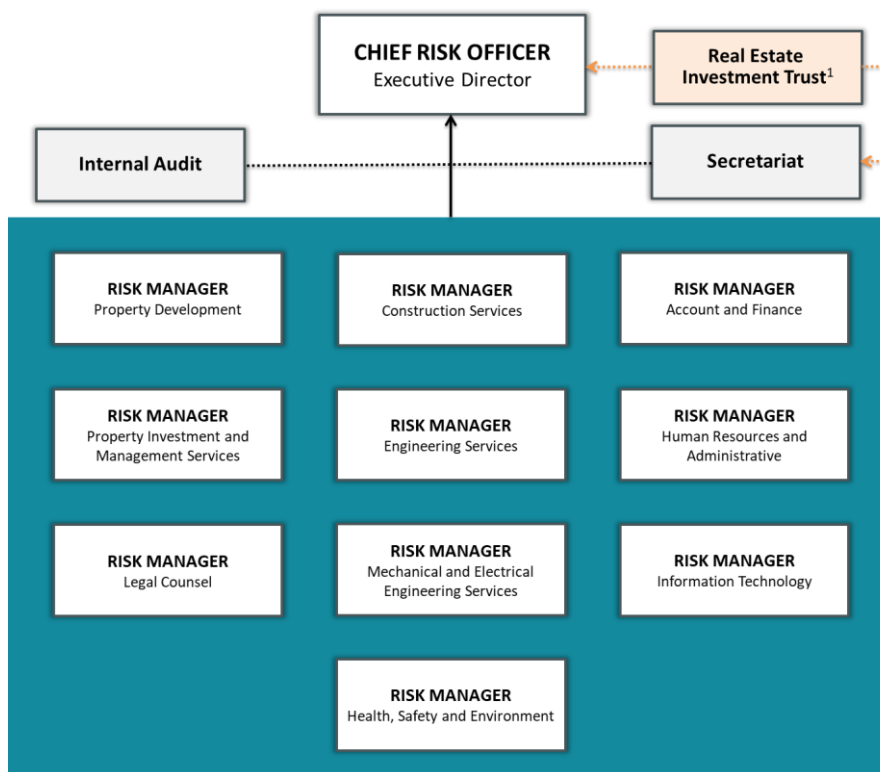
CHIEF RISK OFFICER
Executive Director

Real Estate Investment Trust$^1$

Internal Audit

Secretariat

RISK MANAGER
Property Development

RISK MANAGER
Construction Services

RISK MANAGER
Account and Finance

RISK MANAGER
Property Investment and Management Services

RISK MANAGER
Engineering Services

RISK MANAGER
Human Resources and Administrative

RISK MANAGER
Legal Counsel

RISK MANAGER
Mechanical and Electrical Engineering Services

RISK MANAGER
Information Technology

RISK MANAGER
Health, Safety and Environment